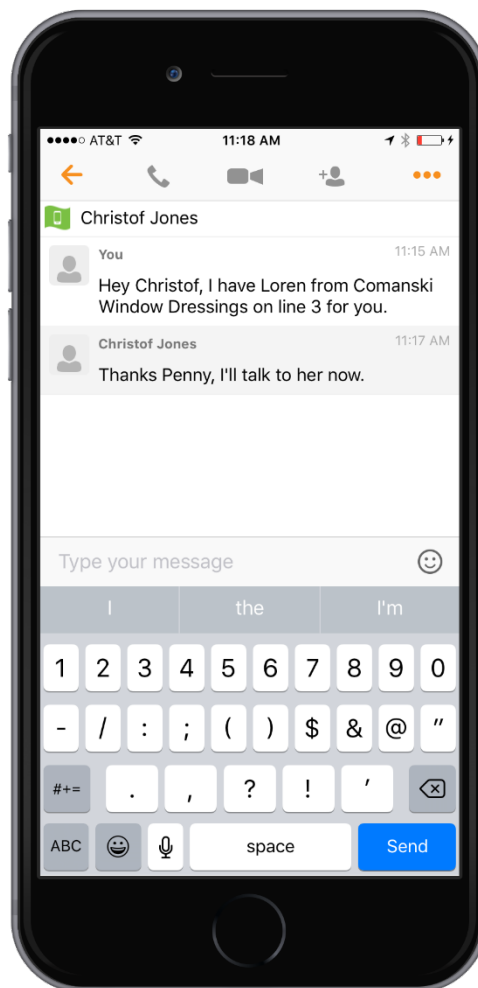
●●●●○ AT&T

11:18 AM

Christof Jones

You

11:15 AM

Hey Christof, I have Loren from Comanski Window Dressings on line 3 for you.

Christof Jones

11:17 AM

Thanks Penny, I'll talk to her now.

Type your message

I

the

I'm

1 2 3 4 5 6 7 8 9 0

- / : ; ( ) $ & @ "

#+= . , ? ! '

ABC

space

Send